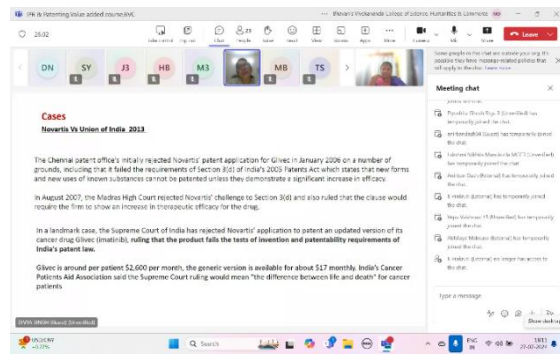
IPR & Patenting Value added course,KMC | Vivekanand Education Society's College of Science, Humanities & Commerce

26:32

Take control | Pop out | Chat | People | Raise | React | View | Notes | Apps | More | Camera | Mic | Share | Leave

DN | SY | J3 | HB | M3 | MB | TS

Cases

Novartis Vs Union of India 2013

The Chennai patent office's initially rejected Novartis' patent application for Glivec in January 2006 on a number of grounds, including that it failed the requirements of Section 3(d) of India's 2005 Patents Act which states that new forms and new uses of known substances cannot be patented unless they demonstrate a significant increase in efficacy.

In August 2007, the Madras High Court rejected Novartis' challenge to Section 3(d) and also ruled that the clause would require the firm to show an increase in therapeutic efficacy for the drug.

In a landmark case, the Supreme Court of India has rejected Novartis' application to patent an updated version of its cancer drug Glivec (imatinib), ruling that the product fails the tests of invention and patentability requirements of India's patent law.

Glivec is around per patient $2,600 per month, the generic version is available for about $17 monthly. India's Cancer Patients Aid Association said the Supreme Court ruling would mean "the difference between life and death" for cancer patients

DIVYA SINGH (Guest) (Unverified)

Meeting chat

Some people in the chat are outside your org. It's possible they have messages-related policies that will apply to the chat. Learn more

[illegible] has temporarily joined the chat.

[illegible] has temporarily joined the chat.

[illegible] has temporarily joined the chat.

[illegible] has temporarily joined the chat.

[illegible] has temporarily joined the chat.

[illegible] has temporarily joined the chat.

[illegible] has temporarily joined the chat.

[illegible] has temporarily joined the chat.

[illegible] no longer has access to the chat.

Type a message

Show desktop

US DJONY +0.27%

Search

ENG IN 19:51 27-07-2024